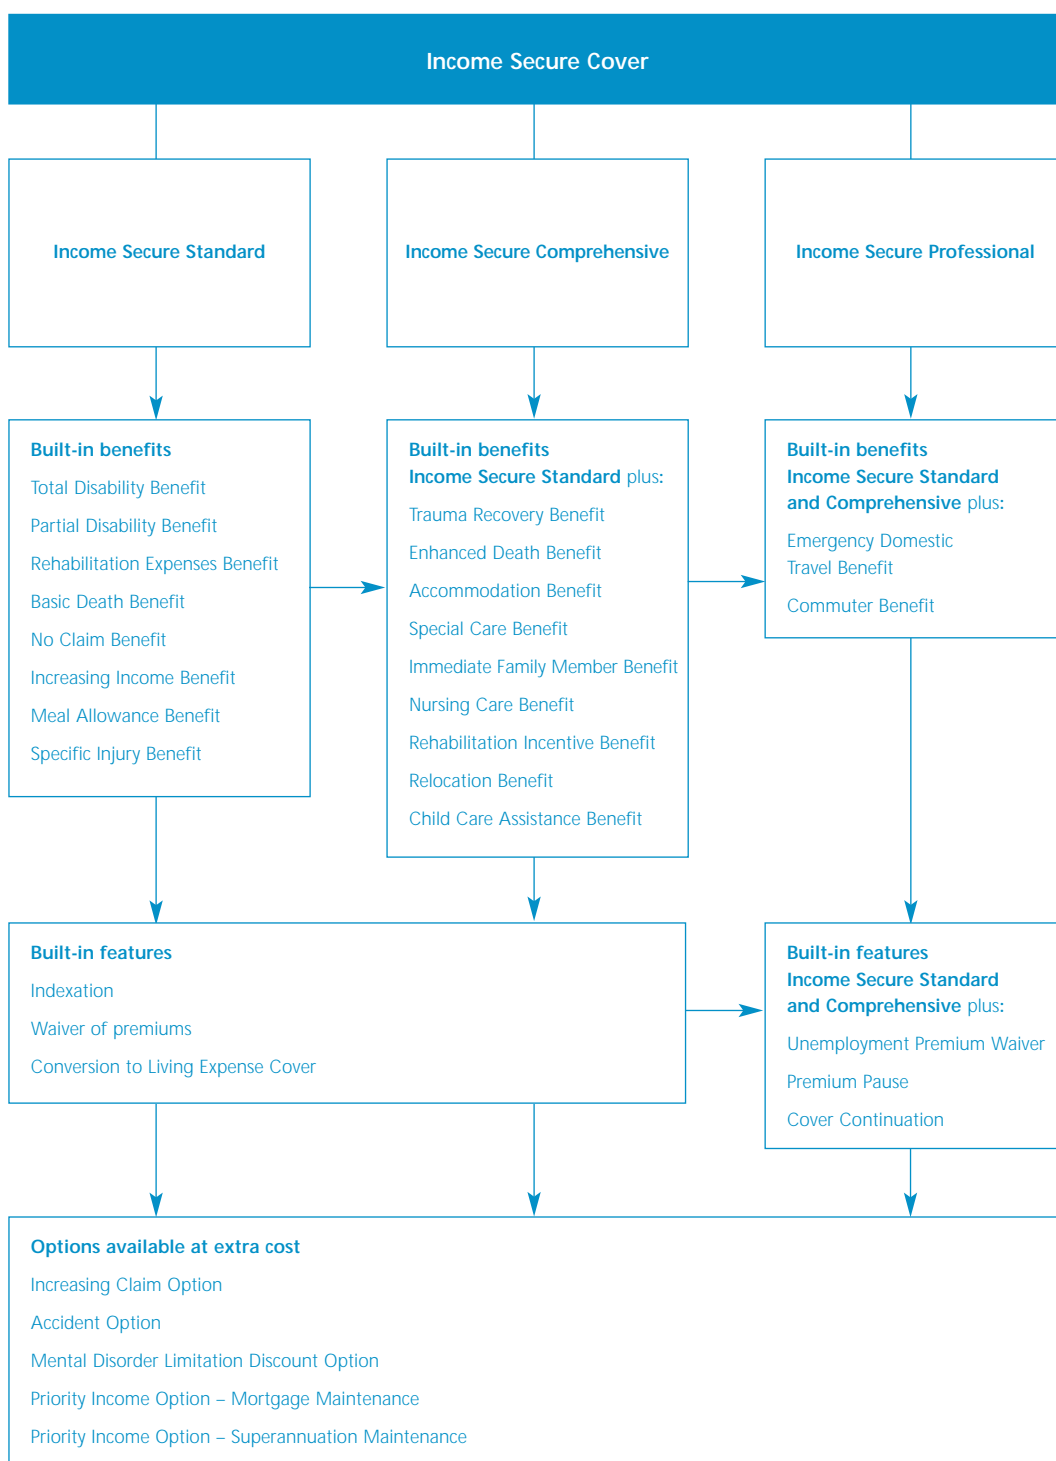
Income Secure Cover

Income Secure Standard

Income Secure Comprehensive

Income Secure Professional

Built-in benefits
Total Disability Benefit
Partial Disability Benefit
Rehabilitation Expenses Benefit
Basic Death Benefit
No Claim Benefit
Increasing Income Benefit
Meal Allowance Benefit
Specific Injury Benefit

Built-in benefits
Income Secure Standard plus:
Trauma Recovery Benefit
Enhanced Death Benefit
Accommodation Benefit
Special Care Benefit
Immediate Family Member Benefit
Nursing Care Benefit
Rehabilitation Incentive Benefit
Relocation Benefit
Child Care Assistance Benefit

Built-in benefits
Income Secure Standard and Comprehensive plus:
Emergency Domestic Travel Benefit
Commuter Benefit

Built-in features
Indexation
Waiver of premiums
Conversion to Living Expense Cover

Built-in features
Income Secure Standard and Comprehensive plus:
Unemployment Premium Waiver
Premium Pause
Cover Continuation

Options available at extra cost
Increasing Claim Option
Accident Option
Mental Disorder Limitation Discount Option
Priority Income Option – Mortgage Maintenance
Priority Income Option – Superannuation Maintenance